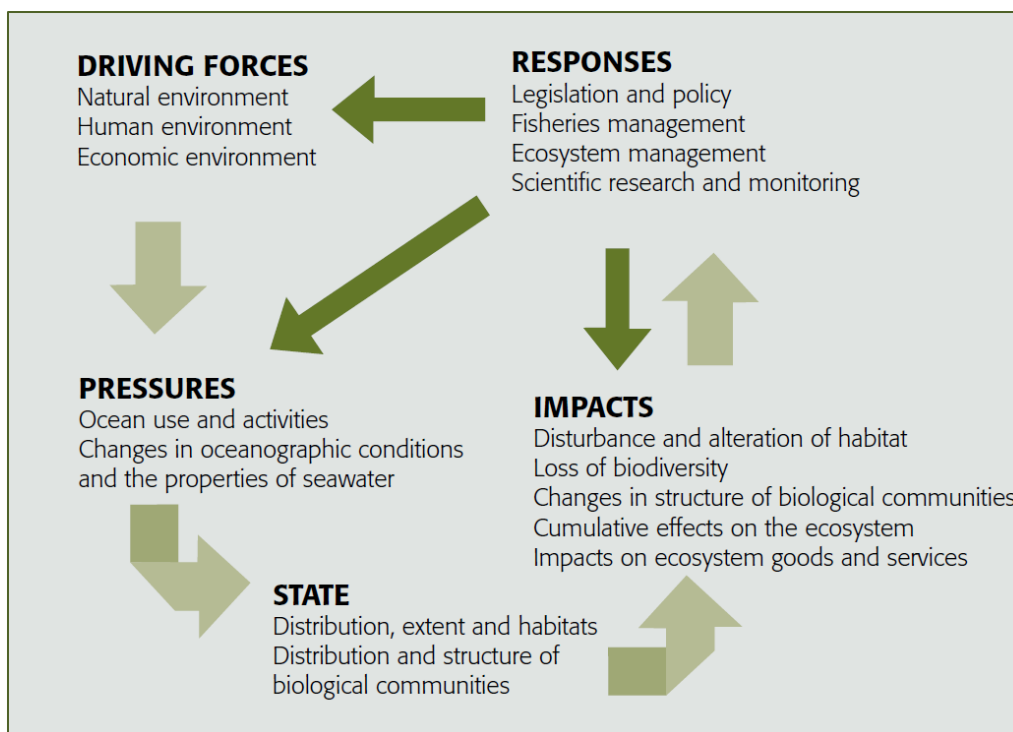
DRIVING FORCES
Natural environment
Human environment
Economic environment

RESPONSES
Legislation and policy
Fisheries management
Ecosystem management
Scientific research and monitoring

PRESSURES
Ocean use and activities
Changes in oceanographic conditions and the properties of seawater

IMPACTS
Disturbance and alteration of habitat
Loss of biodiversity
Changes in structure of biological communities
Cumulative effects on the ecosystem
Impacts on ecosystem goods and services

STATE
Distribution, extent and habitats
Distribution and structure of biological communities